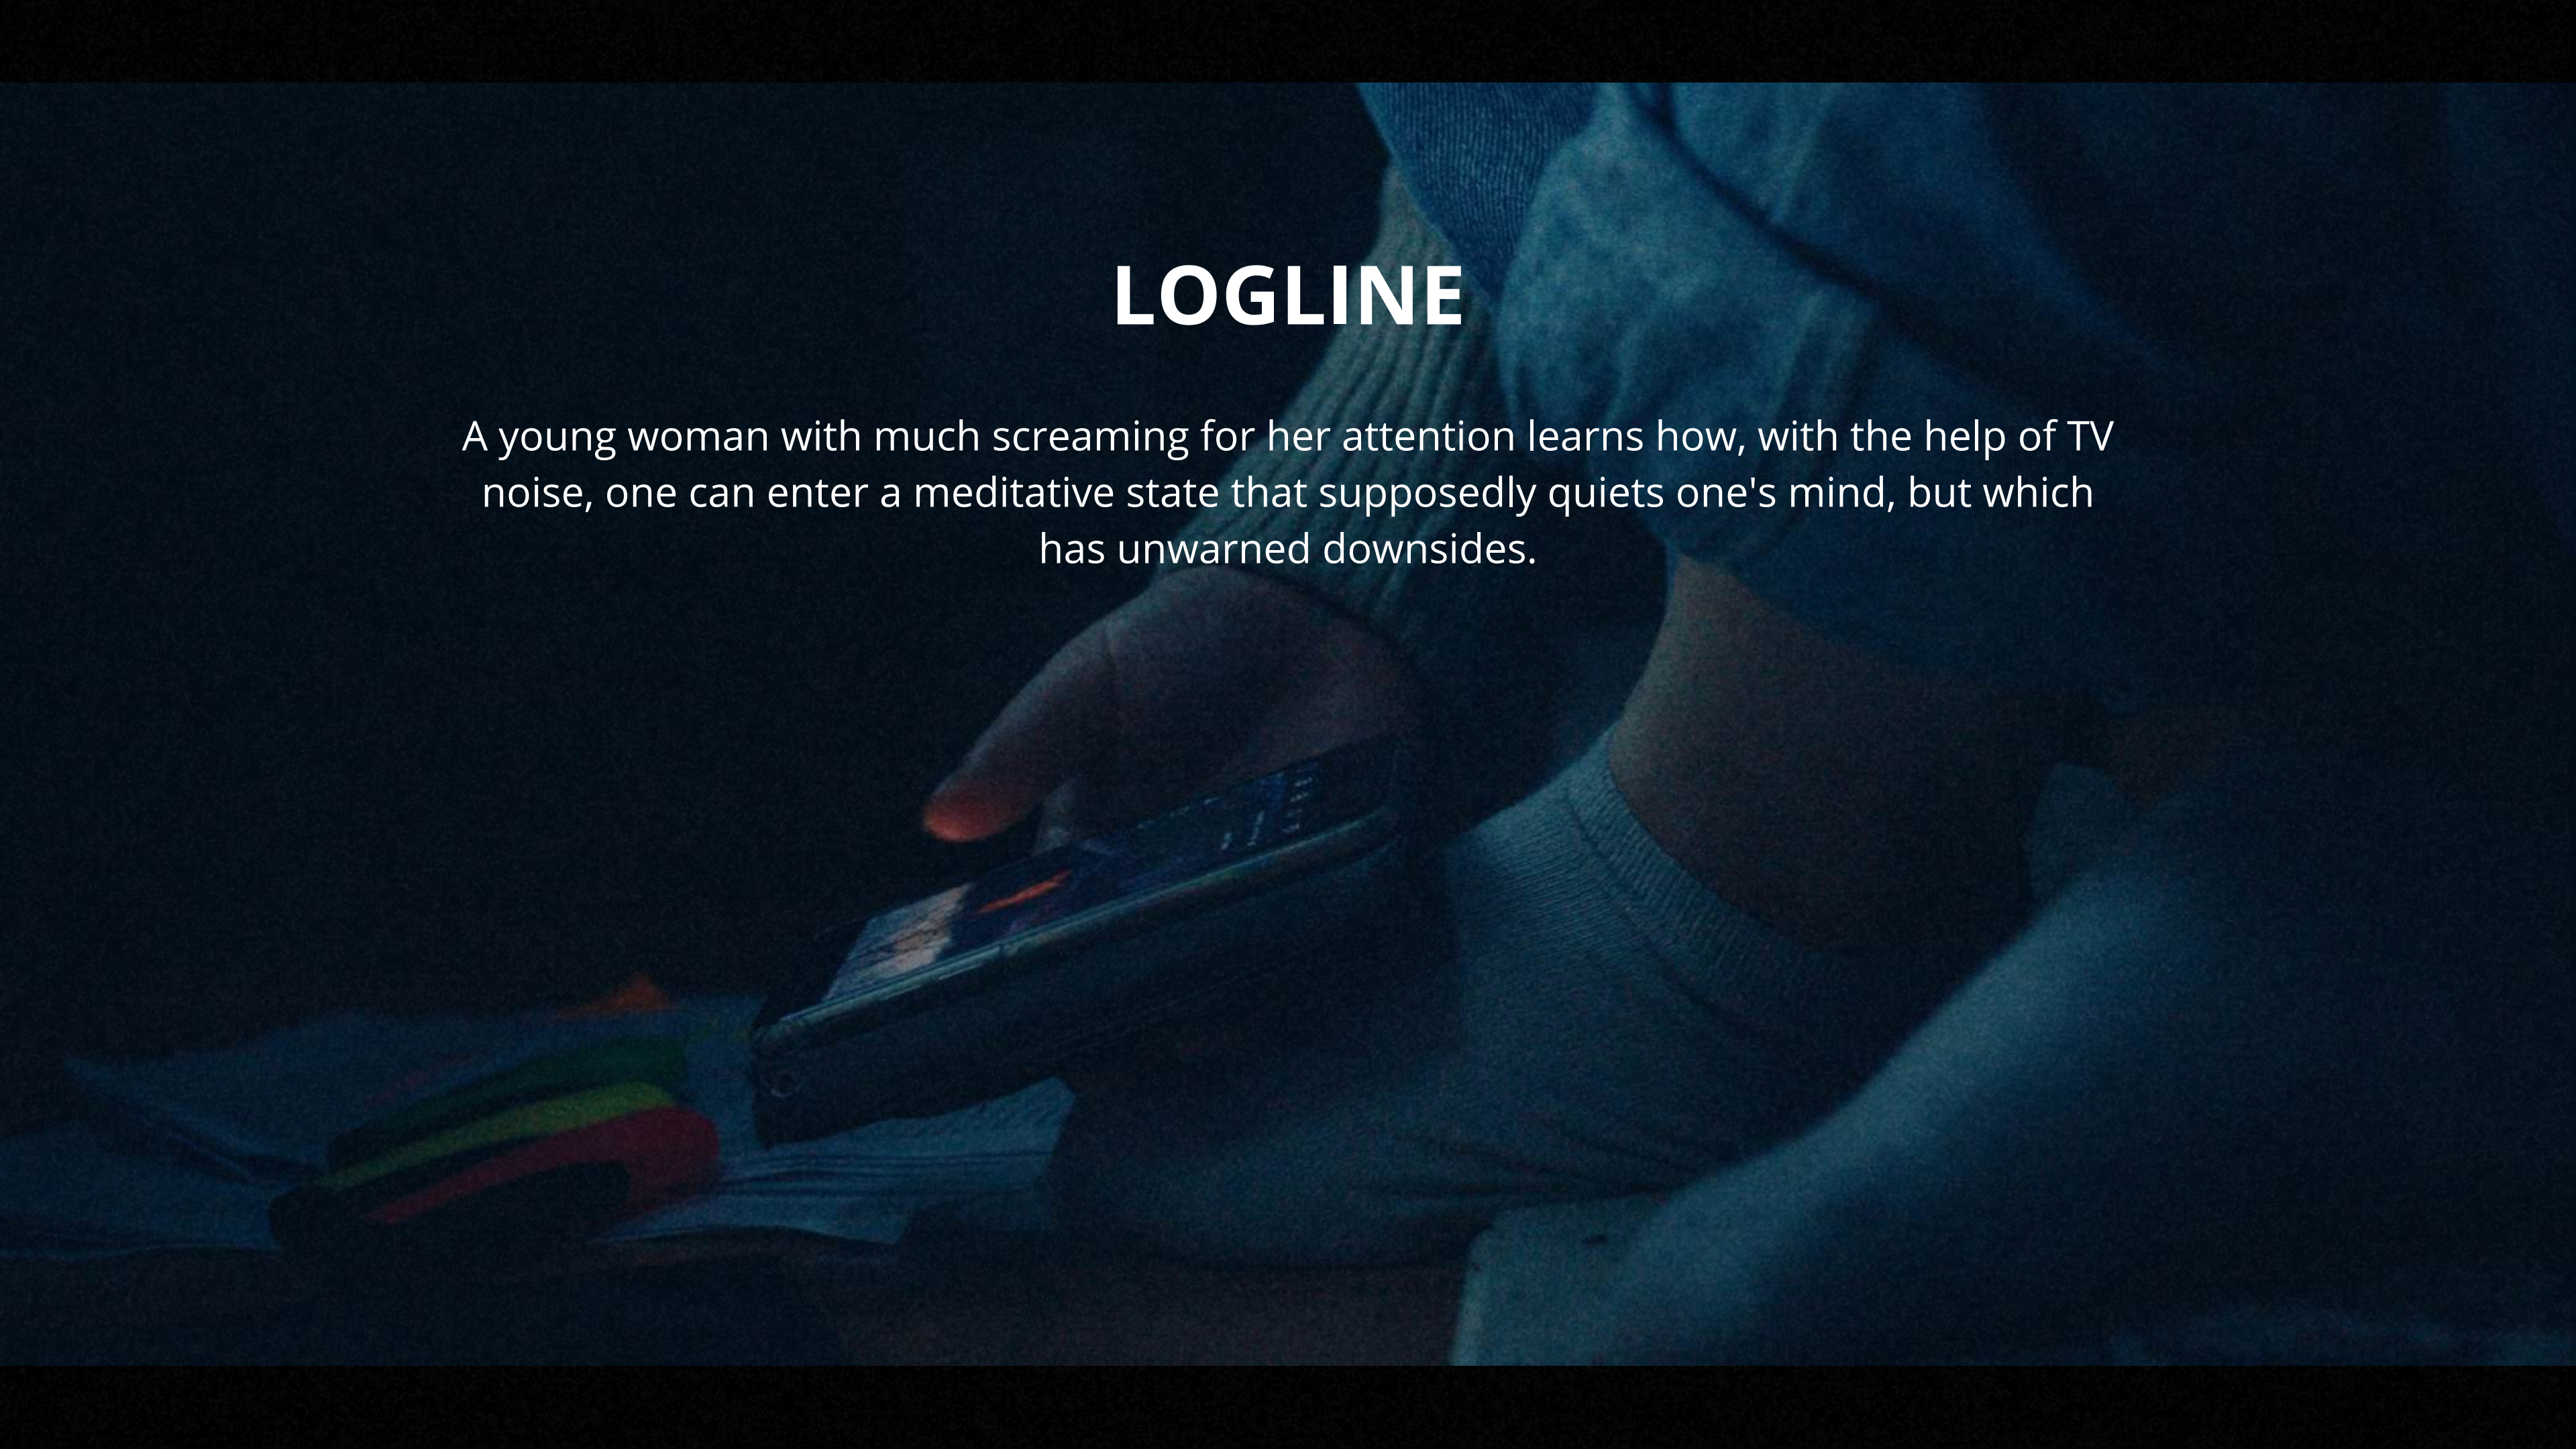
LOGLINE

A young woman with much screaming for her attention learns how, with the help of TV noise, one can enter a meditative state that supposedly quiets one's mind, but which has unwarned downsides.